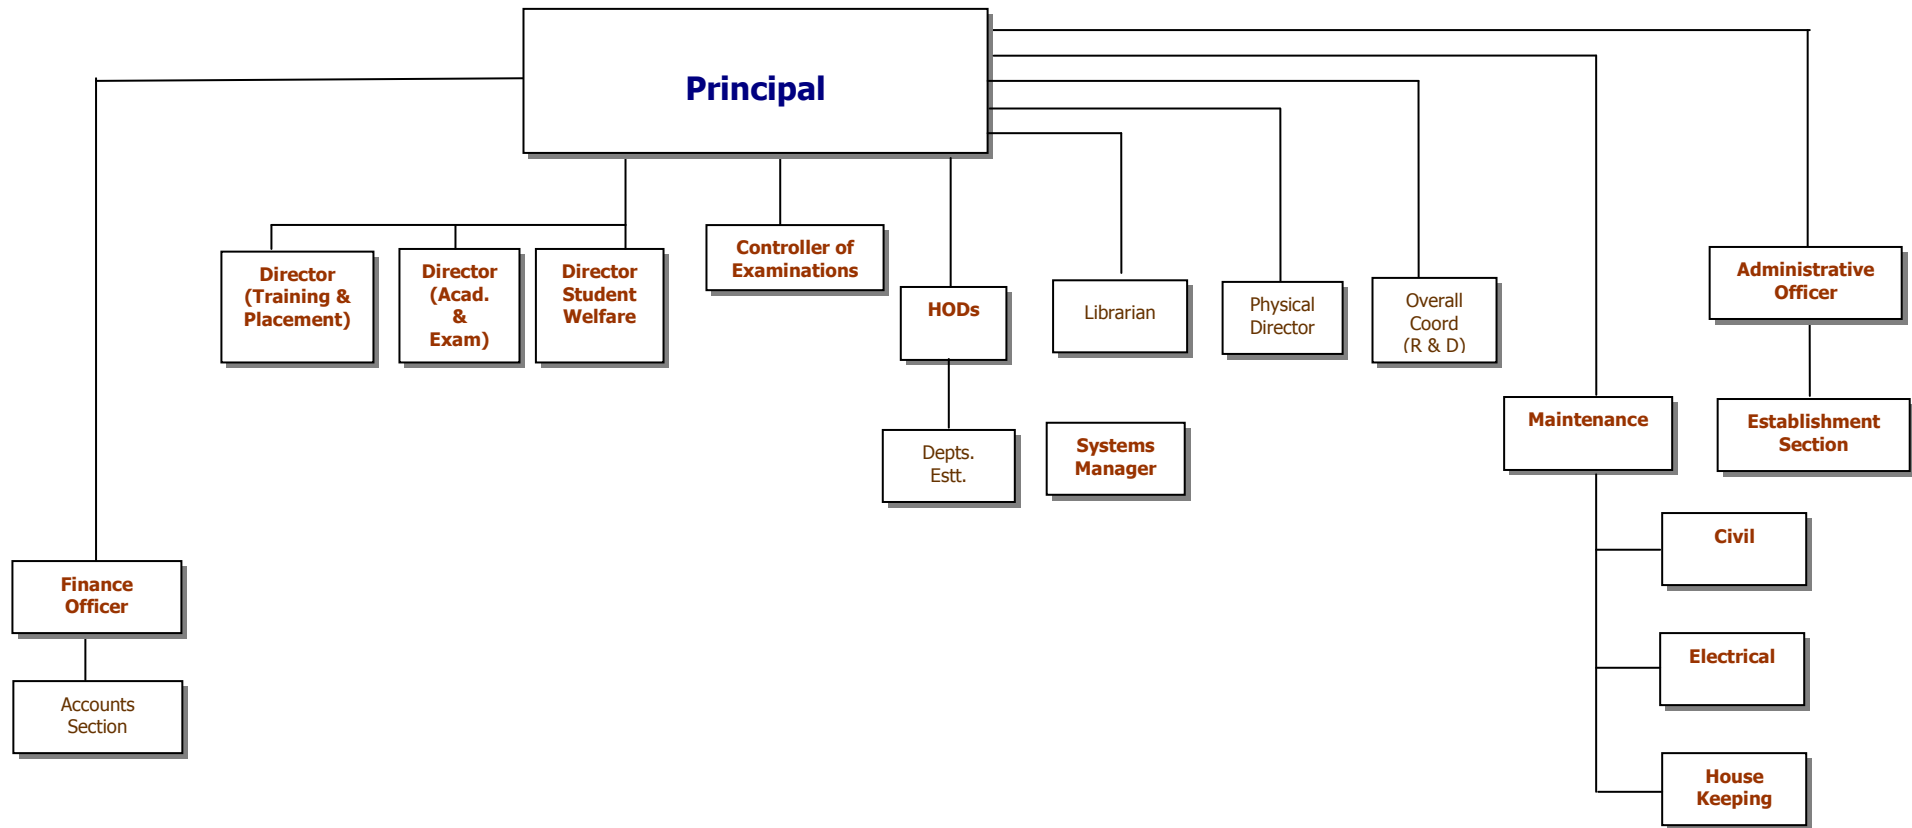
Principal

Director (Training & Placement)

Director (Acad. & Exam)

Director Student Welfare

Controller of Examinations

HODs

Depts. Estt.

Librarian

Systems Manager

Physical Director

Overall Coord (R & D)

Administrative Officer

Establishment Section

Maintenance

Civil

Electrical

House Keeping

Finance Officer

Accounts Section